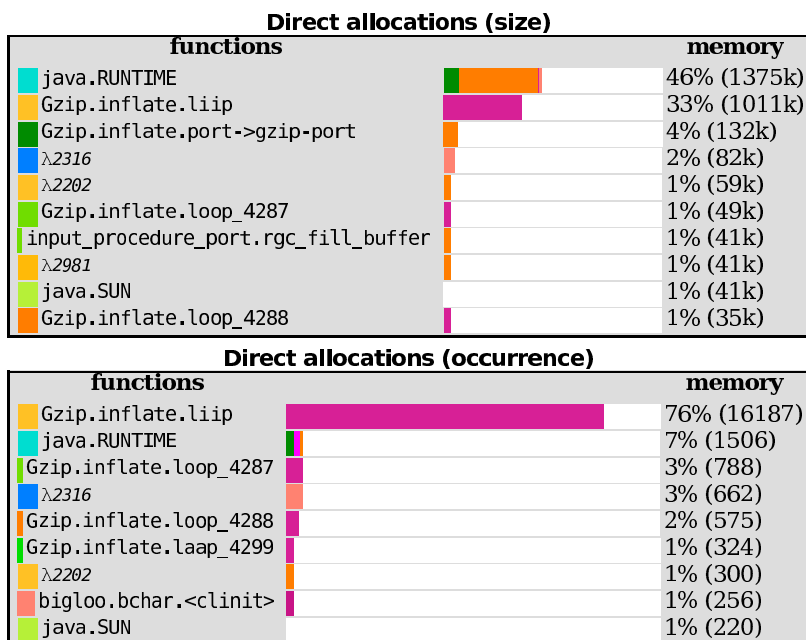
Direct allocations (size)

| functions | | memory |
|---|---|---|
| java.RUNTIME | | 46% (1375k) |
| Gzip.inflate.liip | | 33% (1011k) |
| Gzip.inflate.port->gzip-port | | 4% (132k) |
| λ2316 | | 2% (82k) |
| λ2202 | | 1% (59k) |
| Gzip.inflate.loop_4287 | | 1% (49k) |
| input_procedure_port.rgc_fill_buffer | | 1% (41k) |
| λ2981 | | 1% (41k) |
| java.SUN | | 1% (41k) |
| Gzip.inflate.loop_4288 | | 1% (35k) |

Direct allocations (occurrence)

| functions | | memory |
|---|---|---|
| Gzip.inflate.liip | | 76% (16187) |
| java.RUNTIME | | 7% (1506) |
| Gzip.inflate.loop_4287 | | 3% (788) |
| λ2316 | | 3% (662) |
| Gzip.inflate.loop_4288 | | 2% (575) |
| Gzip.inflate.laap_4299 | | 1% (324) |
| λ2202 | | 1% (300) |
| bigloo.bchar.<clinit> | | 1% (256) |
| java.SUN | | 1% (220) |